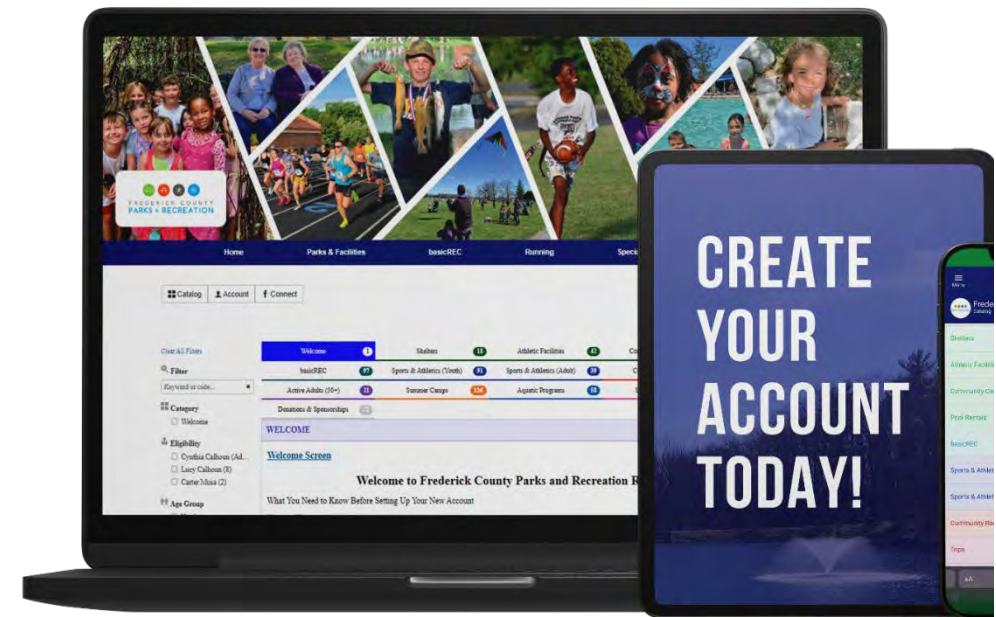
FREDERICK COUNTY PARKS + RECREATION

Home Parks & Facilities basicREC Running Speci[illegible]

Catalog Account Connect

Clear All Filters

Filter

Keyword or code...

Category

Welcome

Eligibility

Cynthia Calhoun (Ad...

Lucy Calhoun (8)

Carter Moss (2)

Age Group

Welcome 1 Shelters 18 Athletic Facilities 42 Co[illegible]

basicREC 97 Sports & Athletics (Youth) 81 Sports & Athletics (Adult) 39 C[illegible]

Active Adults (50+) 11 Summer Camps 126 Aquatic Programs 58

Donations & Sponsorships

WELCOME

Welcome Screen

Welcome to Frederick County Parks and Recreation R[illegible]

What You Need to Know Before Setting Up Your New Account

CREATE YOUR ACCOUNT TODAY!

Menu

Freder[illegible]

Catalog

Shelters

Athletic Faciliti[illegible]

Community Ce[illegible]

Pool Rentals

basicREC

Sports & Athle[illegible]

Sports & Athle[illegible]

Community Re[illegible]

Trips

aA